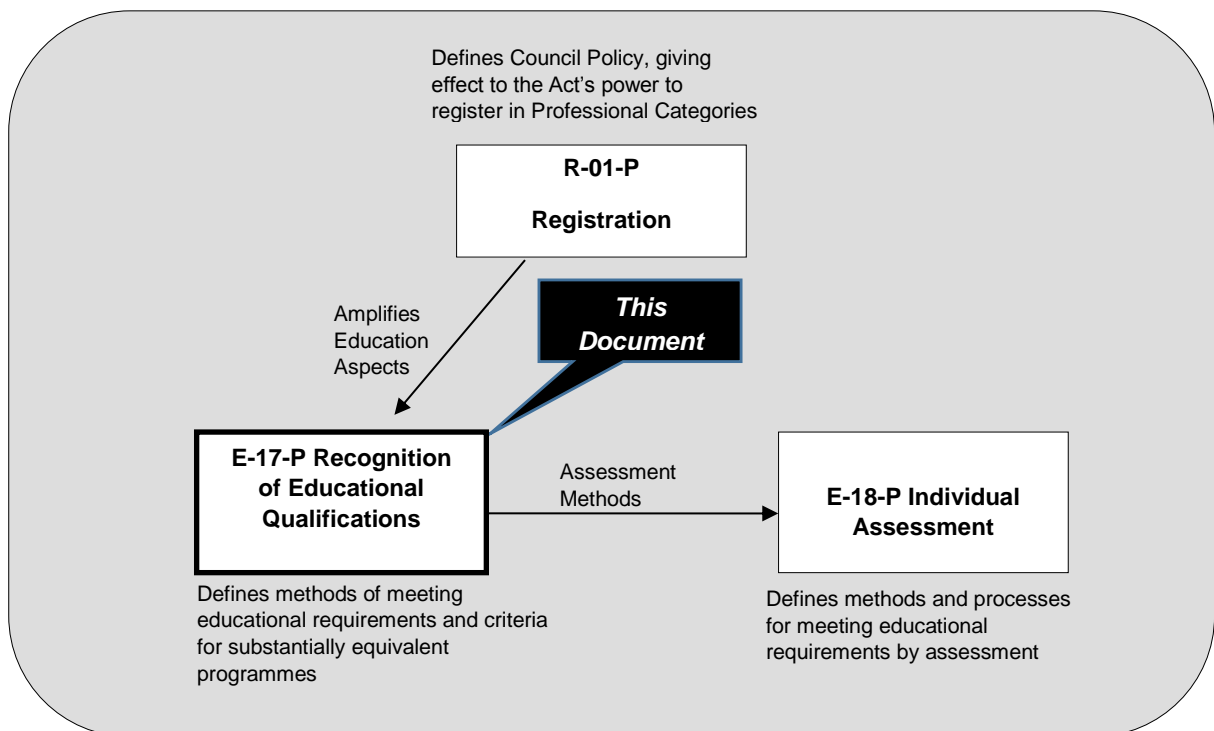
Defines Council Policy, giving effect to the Act’s power to register in Professional Categories

R-01-P

Registration

This Document

Amplifies Education Aspects

E-17-P Recognition of Educational Qualifications

Assessment Methods

E-18-P Individual Assessment

Defines methods of meeting educational requirements and criteria for substantially equivalent programmes

Defines methods and processes for meeting educational requirements by assessment